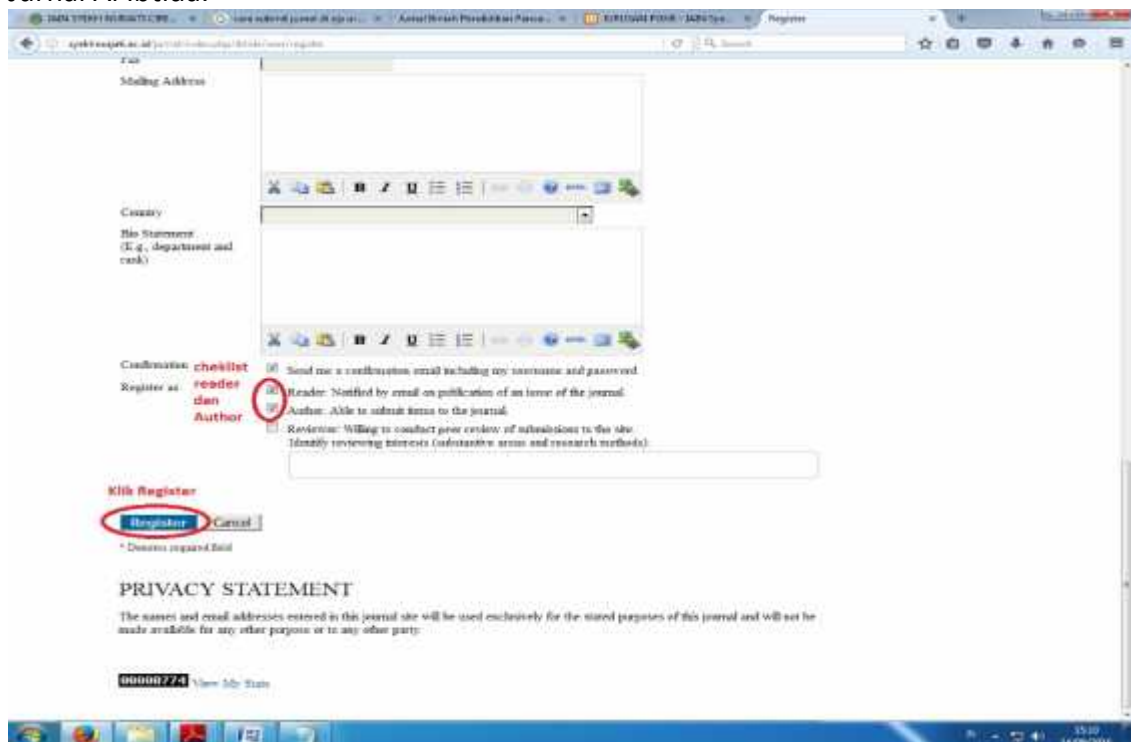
Register

Fax

Mailing Address

Country

Bio Statement (E.g., department and rank)

Confirmation chekilst reader dan Author

Send me a confirmation email including my username and password

Register as

Reader: Notified by email on publication of an issue of the journal.

Author: Able to submit items to the journal.

Reviewer: Willing to conduct peer review of submissions to the site. Identify reviewing interests (substantive areas and research methods):

Klik Register

Register Cancel

* Denotes required field

PRIVACY STATEMENT

The names and email addresses entered in this journal site will be used exclusively for the stated purposes of this journal and will not be made available for any other purpose or to any other party.

00000774 View My Stats